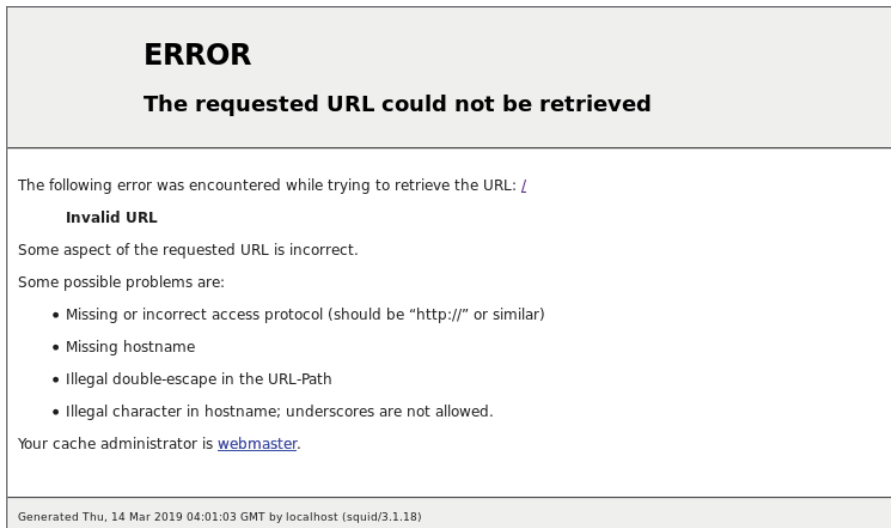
ERROR

The requested URL could not be retrieved

The following error was encountered while trying to retrieve the URL: /

Invalid URL

Some aspect of the requested URL is incorrect.

Some possible problems are:

- Missing or incorrect access protocol (should be "http://" or similar)
- Missing hostname
- Illegal double-escape in the URL-Path
- Illegal character in hostname; underscores are not allowed.

Your cache administrator is webmaster.

Generated Thu, 14 Mar 2019 04:01:03 GMT by localhost (squid/3.1.18)